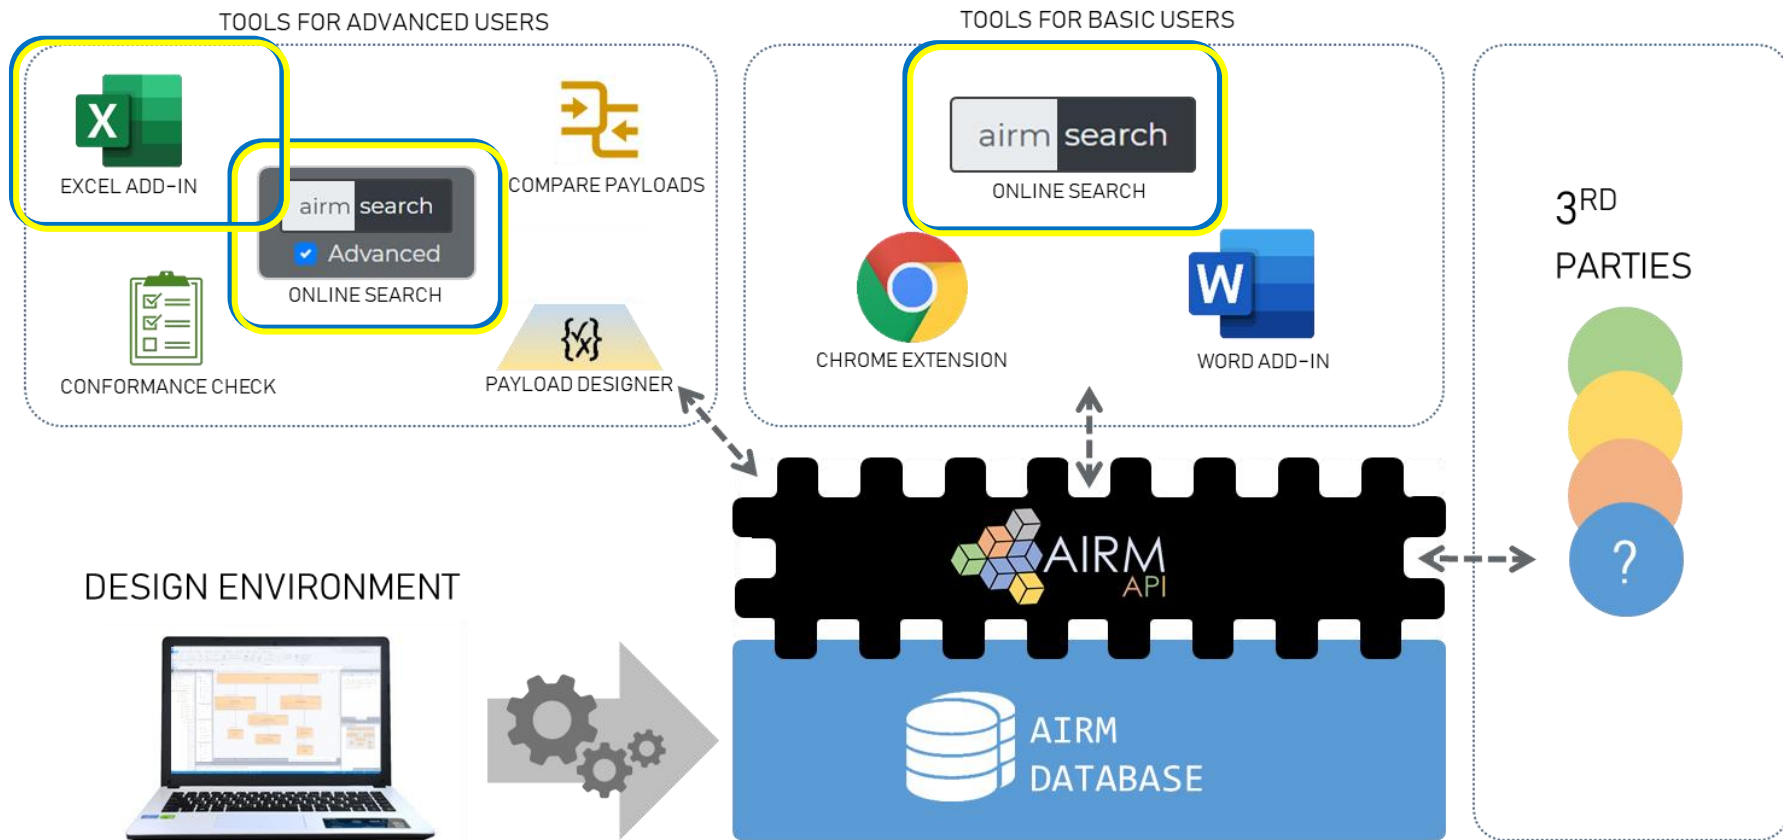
TOOLS FOR ADVANCED USERS

EXCEL ADD-IN

airm search

Advanced

ONLINE SEARCH

COMPARE PAYLOADS

CONFORMANCE CHECK

{x}

PAYLOAD DESIGNER

TOOLS FOR BASIC USERS

airm search

ONLINE SEARCH

CHROME EXTENSION

WORD ADD-IN

$3^{RD}$

PARTIES

?

AIRM

API

DESIGN ENVIRONMENT

AIRM

DATABASE